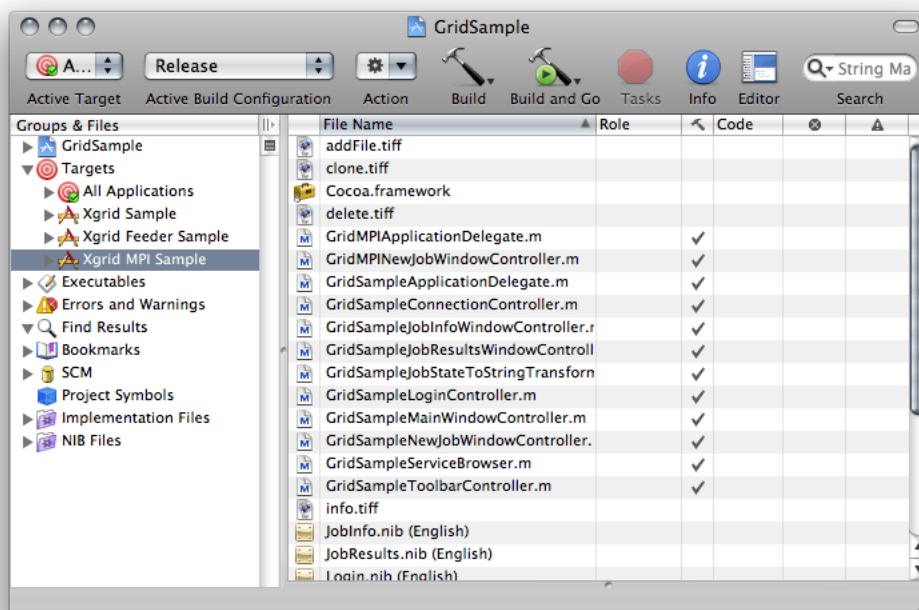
GridSample

A... Release

Active Target Active Build Configuration Action Build Build and Go Tasks Info Editor Search

String Ma

Groups & Files

GridSample
Targets
All Applications
Xgrid Sample
Xgrid Feeder Sample
Xgrid MPI Sample
Executables
Errors and Warnings
Find Results
Bookmarks
SCM
Project Symbols
Implementation Files
NIB Files

| File Name | Role | | Code | | |
|---|---|---|---|---|---|
| addFile.tiff | | | | | |
| clone.tiff | | | | | |
| Cocoa.framework | | | | | |
| delete.tiff | | | | | |
| GridMPIApplicationDelegate.m | | ✓ | | | |
| GridMPINewJobWindowController.m | | ✓ | | | |
| GridSampleApplicationDelegate.m | | ✓ | | | |
| GridSampleConnectionController.m | | ✓ | | | |
| GridSampleJobInfoWindowController.r | | ✓ | | | |
| GridSampleJobResultsWindowControll | | ✓ | | | |
| GridSampleJobStateToStringTransforn | | ✓ | | | |
| GridSampleLoginController.m | | ✓ | | | |
| GridSampleMainWindowController.m | | ✓ | | | |
| GridSampleNewJobWindowController. | | ✓ | | | |
| GridSampleServiceBrowser.m | | ✓ | | | |
| GridSampleToolbarController.m | | ✓ | | | |
| info.tiff | | | | | |
| JobInfo.nib (English) | | | | | |
| JobResults.nib (English) | | | | | |
| Login.nib (English) | | | | | |